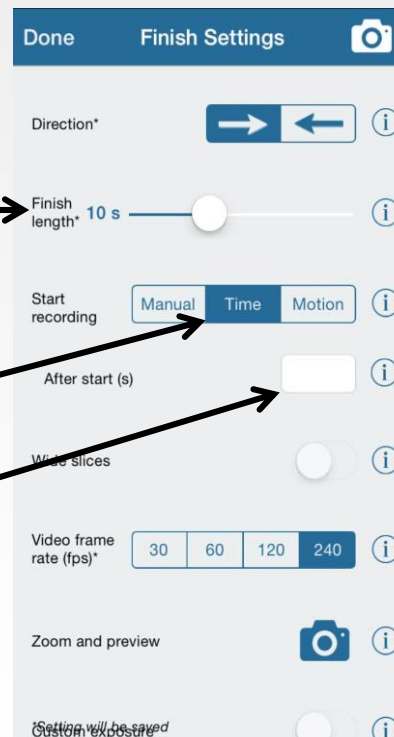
Done Finish Settings

Direction*

Finish length* 10 s

Start recording Manual Time Motion

After start (s)

Wide slices

Video frame rate (fps)* 30 60 120 240

Zoom and preview

*Setting will be saved
Custom exposure